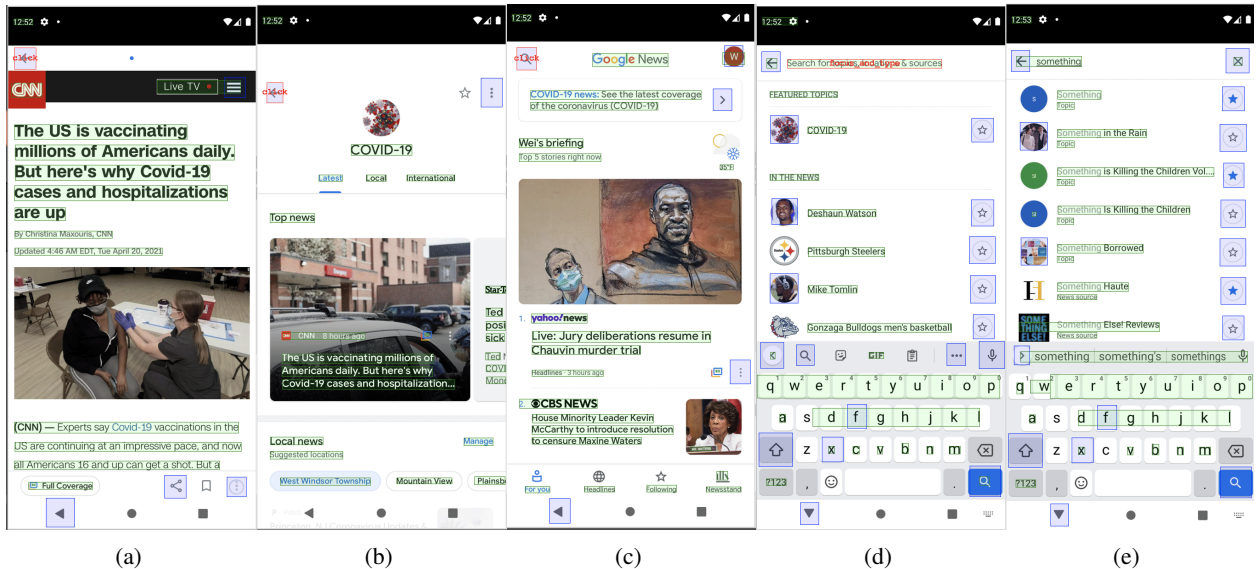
12:52

click

CNN Live TV

The US is vaccinating millions of Americans daily. But here's why Covid-19 cases and hospitalizations are up

By Christina Maxouris, CNN

Updated 4:46 AM EDT, Tue April 20, 2021

(CNN) — Experts say Covid-19 vaccinations in the US are continuing at an impressive pace, and now all Americans 16 and up can get a shot. But a

Full Coverage

12:52

click

COVID-19

Latest Local International

Top news

CNN 8 hours ago

The US is vaccinating millions of Americans daily. But here's why Covid-19 cases and hospitalization...

Star-T

Ted posi sick

Ted N Mon

Local news Manage

Suggested locations

West Windsor Township Mountain View Plainsbo

Princeton, NJ Coronavirus Updates &

12:52

click Google News W

COVID-19 news: See the latest coverage of the coronavirus (COVID-19)

Wei's briefing

Top 5 stories right now

35°F

1. yahoo!news

Live: Jury deliberations resume in Chauvin murder trial

Headlines · 3 hours ago

2. CBS NEWS

House Minority Leader Kevin McCarthy to introduce resolution to censure Maxine Waters

For you Headlines Following Newsstand

12:52

Search for topics, locations & sources

FEATURED TOPICS

COVID-19

IN THE NEWS

Deshaun Watson

Pittsburgh Steelers

Mike Tomlin

Gonzaga Bulldogs men's basketball

GIF

q w e r t y u i o p

a s d f g h j k l

z x c v b n m

?123 , .

12:53

something

Something Topic

Something in the Rain Topic

Something is Killing the Children Vol... Topic

Something Is Killing the Children Topic

Something Borrowed Topic

Something Haute News source

Something Else! Reviews News source

something something's somethings

q w e r t y u i o p

a s d f g h j k l

z x c v b n m

?123 , .

(a) (b) (c) (d) (e)